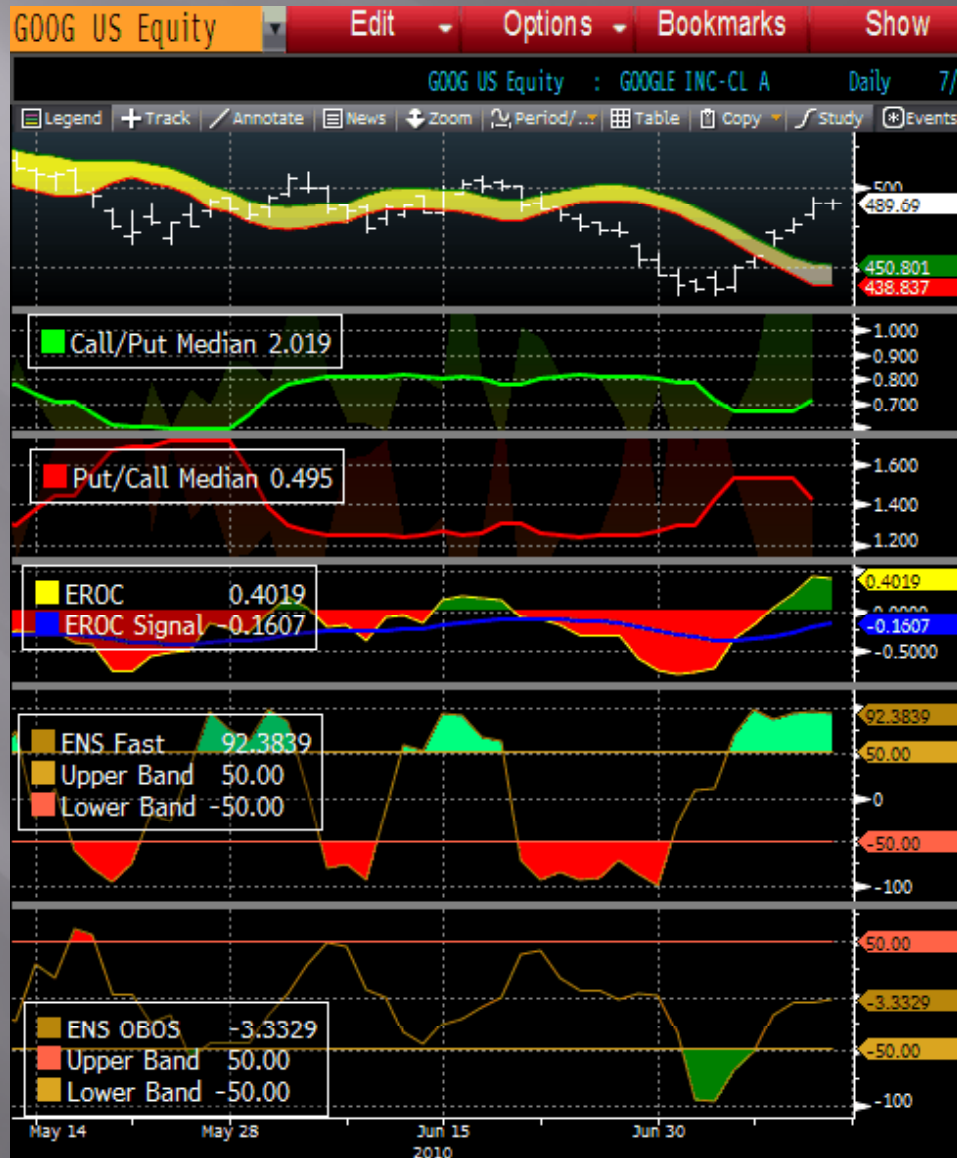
GOOG US Equity
Edit
Options
Bookmarks
Show

GOOG US Equity : GOOGLE INC-CL A Daily 7/

Legend
Track
Annotate
News
Zoom
Period/..
Table
Copy
Study
Events

500
489.69
450.801
438.837

Call/Put Median 2.019
1.000
0.900
0.800
0.700

Put/Call Median 0.495
1.600
1.400
1.200

EROC 0.4019
EROC Signal -0.1607
0.4019
0.0000
-0.1607
-0.5000

ENS Fast 92.3839
Upper Band 50.00
Lower Band -50.00
92.3839
50.00
0
-50.00
-100

ENS OBOS -3.3329
Upper Band 50.00
Lower Band -50.00
50.00
-3.3329
-50.00
-100

May 14
May 28
Jun 15
2010
Jun 30